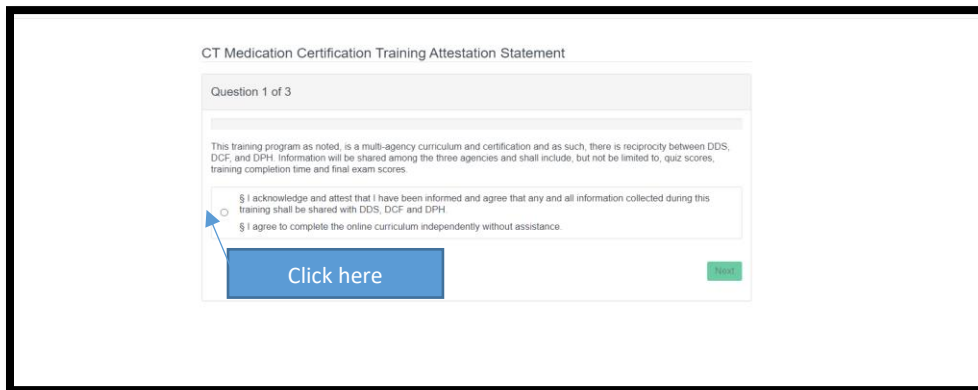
CT Medication Certification Training Attestation Statement

Question 1 of 3

This training program as noted, is a multi-agency curriculum and certification and as such, there is reciprocity between DDS, DCF, and DPH. Information will be shared among the three agencies and shall include, but not be limited to, quiz scores, training completion time and final exam scores.

§ I acknowledge and attest that I have been informed and agree that any and all information collected during this training shall be shared with DDS, DCF and DPH.

§ I agree to complete the online curriculum independently without assistance.

Click here

Next